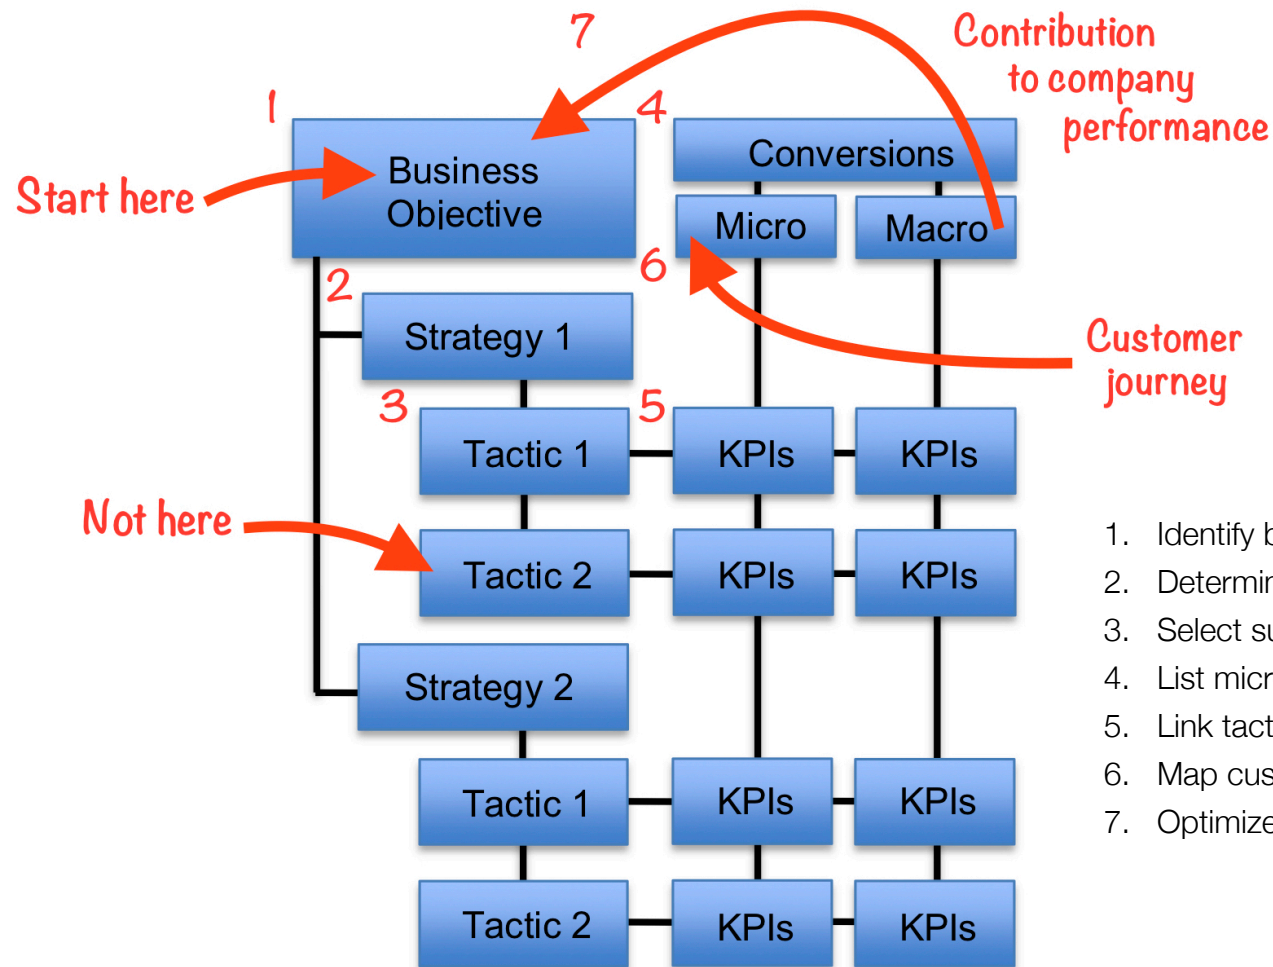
7

Contribution to company performance

1

4

Start here

Business Objective

Conversions

Micro

Macro

6

2

Strategy 1

Customer journey

3

5

Tactic 1

KPIs

KPIs

Not here

Tactic 2

KPIs

KPIs

Strategy 2

Tactic 1

KPIs

KPIs

Tactic 2

KPIs

KPIs

1. Identify b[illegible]
2. Determin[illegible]
3. Select su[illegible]
4. List micr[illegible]
5. Link tact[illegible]
6. Map cus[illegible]
7. Optimize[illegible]